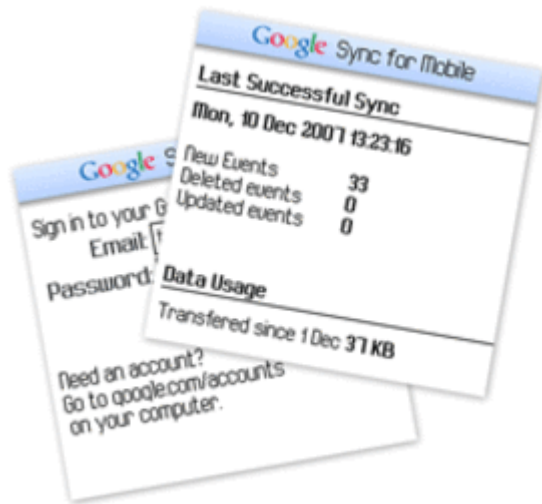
Google S

Sign in to your G

Email: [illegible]

Password:

Need an account?
Go to google.com/accounts
on your computer.

Google Sync for Mobile

Last Successful Sync

Mon, 10 Dec 2007 13:23:16

New Events 33
Deleted events 0
Updated events 0

Data Usage

Transfered since 1 Dec 37 KB